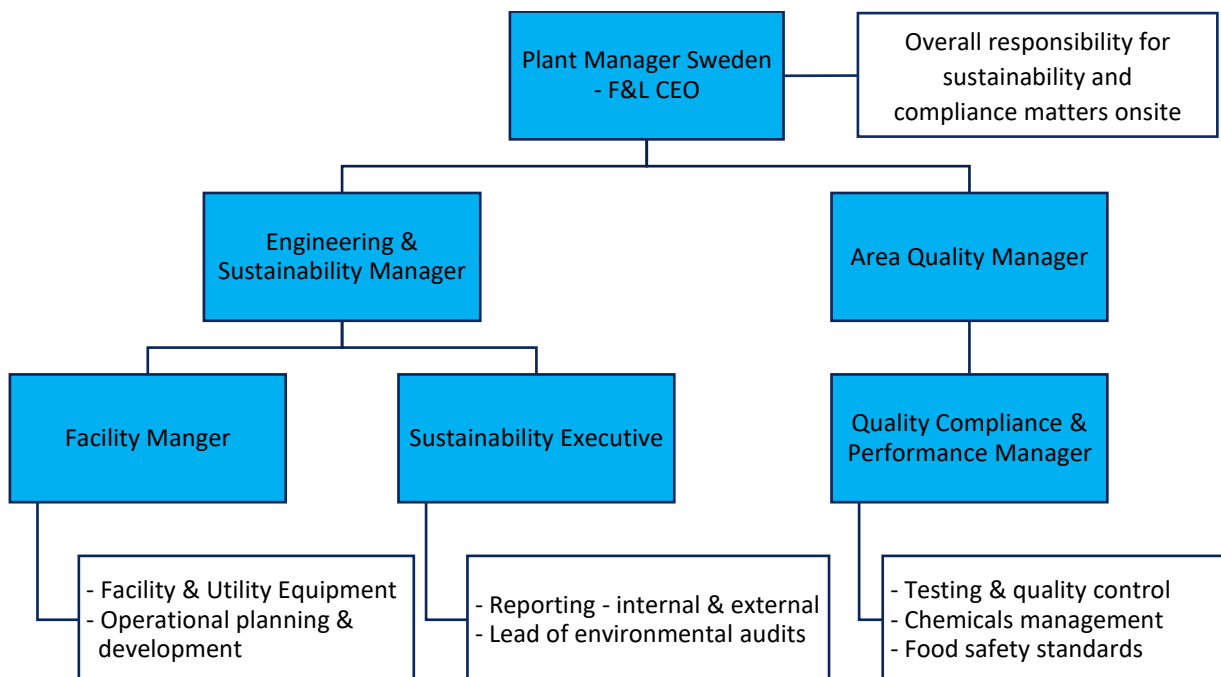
Plant Manager Sweden - F&L CEO

Overall responsibility for sustainability and compliance matters onsite

Engineering & Sustainability Manager

Area Quality Manager

Facility Manger

Sustainability Executive

Quality Compliance & Performance Manager

- Facility & Utility Equipment
- Operational planning & development

- Reporting - internal & external
- Lead of environmental audits

- Testing & quality control
- Chemicals management
- Food safety standards